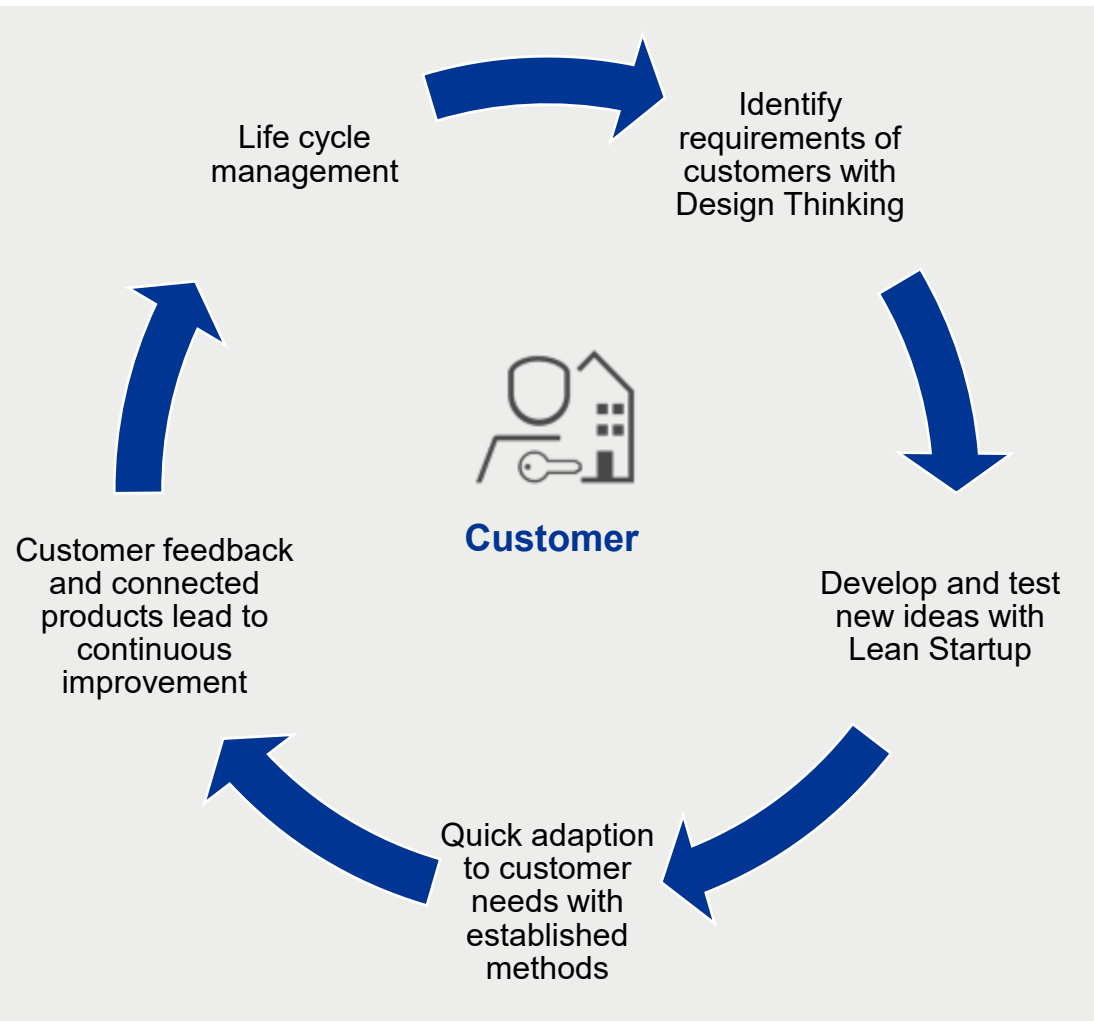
Life cycle management

Identify requirements of customers with Design Thinking

Customer

Develop and test new ideas with Lean Startup

Quick adaption to customer needs with established methods

Customer feedback and connected products lead to continuous improvement